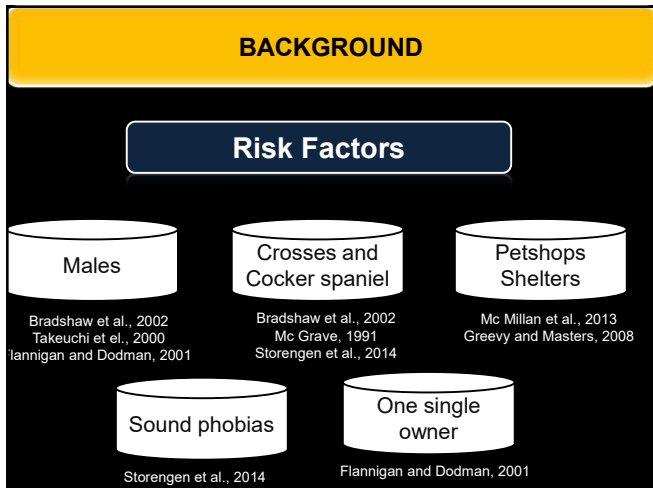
BACKGROUND

Risk Factors

Males

Bradshaw et al., 2002
Takeuchi et al., 2000
lannigan and Dodman, 2001

Crosses and Cocker spaniel

Bradshaw et al., 2002
Mc Grave, 1991
Storengen et al., 2014

Petshops Shelters

Mc Millan et al., 2013
Greevy and Masters, 2008

Sound phobias

Storengen et al., 2014

One single owner

Flannigan and Dodman, 2001